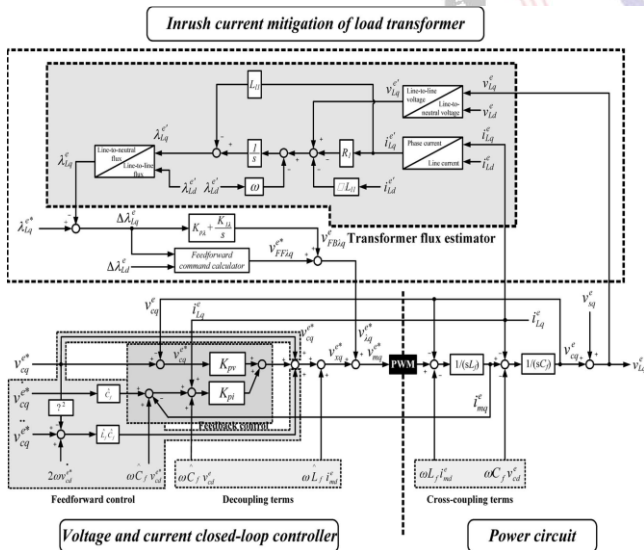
Inrush current mitigation of load transformer

$L_{ll}$

$v_{Lq}^{e'}$

$v_{Lq}^{e}$

$v_{Ld}^{e}$

Line-to-line voltage

Line-to-neutral voltage

$\lambda_{Lq}^{e}$

$\lambda_{Lq}^{e'}$

Line-to-neutral flux

Line-to-line flux

$\frac{1}{s}$

$R_l$

$i_{Lq}^{e'}$

$i_{Lq}^{e}$

$i_{Ld}^{e}$

Phase current

Line current

$\lambda_{Ld}^{e'}$

$\lambda_{Ld}^{e'}$

$\omega$

$L_{ll}$

$\lambda_{Lq}^{e*}$

$\Delta\lambda_{Lq}^{e}$

$K_{Pk} + \frac{K_{Ik}}{s}$

$v_{FBiq}^{e*}$

Transformer flux estimator

$\Delta\lambda_{Ld}^{e}$

Feedforward command calculator

$v_{FFiq}^{e*}$

$v_{cq}^{e}$

$i_{Lq}^{e}$

$v_{cq}^{e*}$

$v_{iq}^{e*}$

$v_{sq}^{e}$

$i_{Lq}^{e}$

$v_{cq}^{e*}$

$v_{cq}^{e*}$

$K_{pv}$

$K_{pi}$

$v_{sq}^{e*}$

$v_{mq}^{e*}$

PWM

$1/(sL_f)$

$1/(sC_f)$

$v_{cq}^{e}$

$v_{Lq}^{e}$

$v_{cq}^{e*}$

$v_{cq}^{e*}$

$\eta^2$

$\hat{C}_f$

$\hat{L}_f\hat{C}_f$

Feedback control

$i_{mq}^{e}$

$2\omega v_{cd}^{e*}$

$\omega C_f v_{cd}^{e}$

$\omega C_f v_{cd}^{e}$

$\omega L_f i_{md}^{e}$

$\omega L_f i_{md}^{e}$

$\omega C_f v_{cd}^{e}$

Feedforward control

Decoupling terms

Cross-coupling terms

Voltage and current closed-loop controller

Power circuit